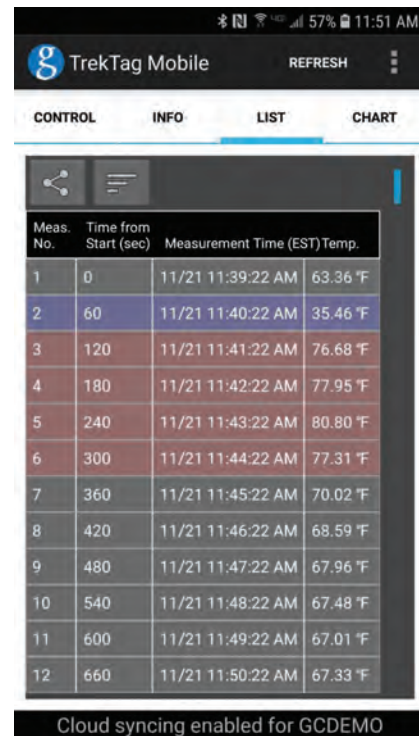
57% 11:51 AM

TrekTag Mobile REFRESH

CONTROL INFO LIST CHART

| Meas. No. | Time from Start (sec) | Measurement Time (EST) | Temp. |
|---|---|---|---|
| 1 | 0 | 11/21 11:39:22 AM | 63.36 °F |
| 2 | 60 | 11/21 11:40:22 AM | 35.46 °F |
| 3 | 120 | 11/21 11:41:22 AM | 76.68 °F |
| 4 | 180 | 11/21 11:42:22 AM | 77.95 °F |
| 5 | 240 | 11/21 11:43:22 AM | 80.80 °F |
| 6 | 300 | 11/21 11:44:22 AM | 77.31 °F |
| 7 | 360 | 11/21 11:45:22 AM | 70.02 °F |
| 8 | 420 | 11/21 11:46:22 AM | 68.59 °F |
| 9 | 480 | 11/21 11:47:22 AM | 67.96 °F |
| 10 | 540 | 11/21 11:48:22 AM | 67.48 °F |
| 11 | 600 | 11/21 11:49:22 AM | 67.01 °F |
| 12 | 660 | 11/21 11:50:22 AM | 67.33 °F |

Cloud syncing enabled for GCDEMO